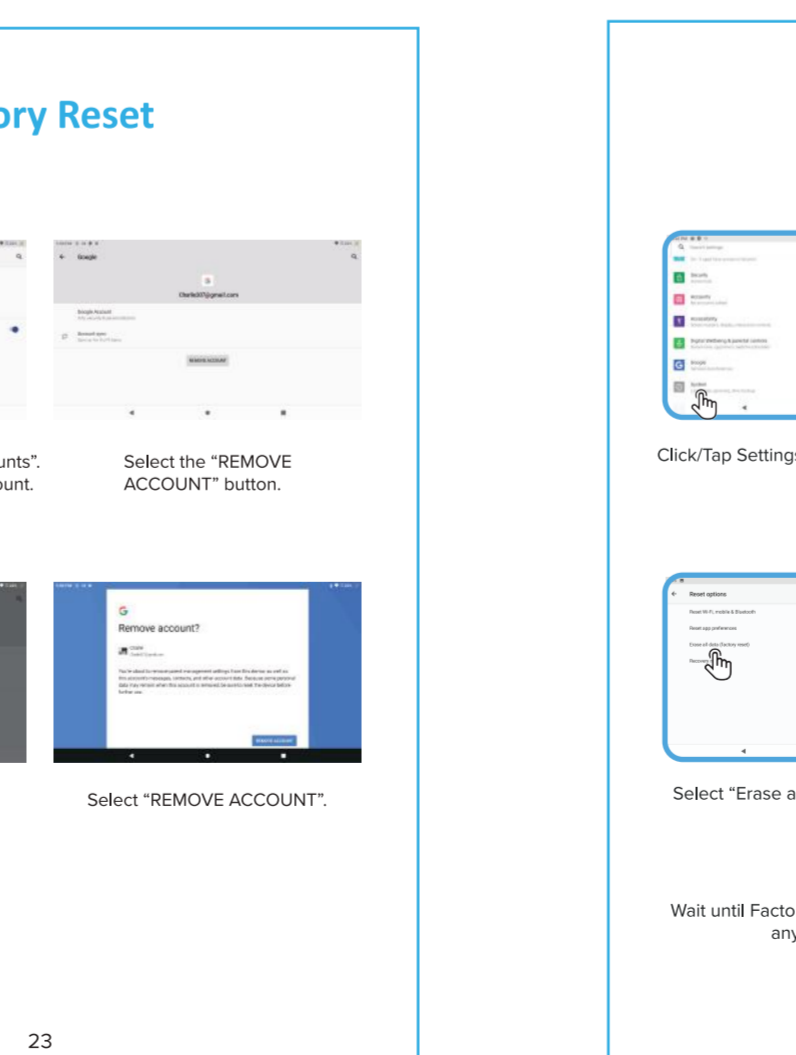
ory Reset

Google

Google Account

Remove account?

REMOVE ACCOUNT

unts". ount.

Select the "REMOVE ACCOUNT" button.

Select "REMOVE ACCOUNT".

23

Security

Accounts

Accessibility

Digital Wellbeing & parental controls

Google

System

Click/Tap Settings

Reset options

Reset Wi-Fi, mobile & Bluetooth

Reset app preferences

Erase all data (factory reset)

Recovery

Select "Erase a

Wait until Facto any